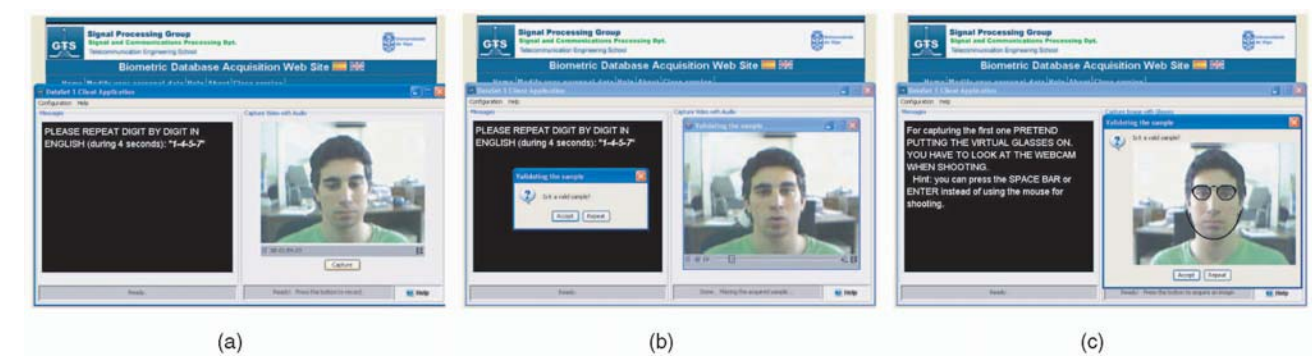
GTS Signal Processing Group
Signal and Communications Processing Dpt.
Telecommunication Engineering School

Biometric Database Acquisition Web Site

Home Modify your personal data Help About Close session

Datalet 1 Client Application
Configuration Help
Messages
PLEASE REPEAT DIGIT BY DIGIT IN ENGLISH (during 4 seconds): "1-4-5-7"
Capture Video with Audio
Capture
Ready
Ready: Press the button to record
Help

(a)

GTS Signal Processing Group
Signal and Communications Processing Dpt.
Telecommunication Engineering School

Biometric Database Acquisition Web Site

Datalet 1 Client Application
Configuration Help
Messages
PLEASE REPEAT DIGIT BY DIGIT IN ENGLISH (during 4 seconds): "1-4-5-7"
Validating the sample
Is it a valid sample?
Accept Repeat
Capture Video with Audio
Validating the sample
Ready
Done. Playing the acquired sample.
Help

(b)

GTS Signal Processing Group
Signal and Communications Processing Dpt.
Telecommunication Engineering School

Biometric Database Acquisition Web Site

Datalet 1 Client Application
Configuration Help
Messages
For capturing the first one PRETEND PUTTING THE VIRTUAL GLASSES ON. YOU HAVE TO LOOK AT THE WEBCAM WHEN SHOOTING.
Hint: you can press the SPACE BAR or ENTER instead of using the mouse for shooting.
Validating the sample
Is it a valid sample?
Accept Repeat
Ready
Ready: Press the button to acquire an image
Help

(c)